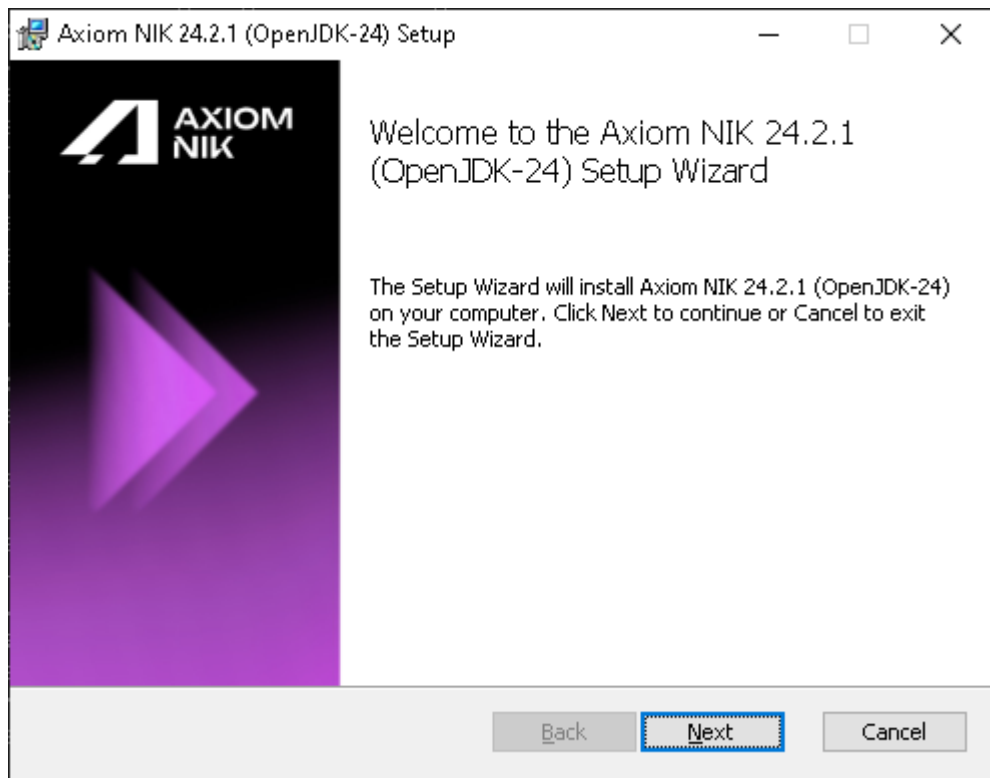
Axiom NIK 24.2.1 (OpenJDK-24) Setup

AXIOM NIK

Welcome to the Axiom NIK 24.2.1 (OpenJDK-24) Setup Wizard

The Setup Wizard will install Axiom NIK 24.2.1 (OpenJDK-24) on your computer. Click Next to continue or Cancel to exit the Setup Wizard.

Back Next Cancel